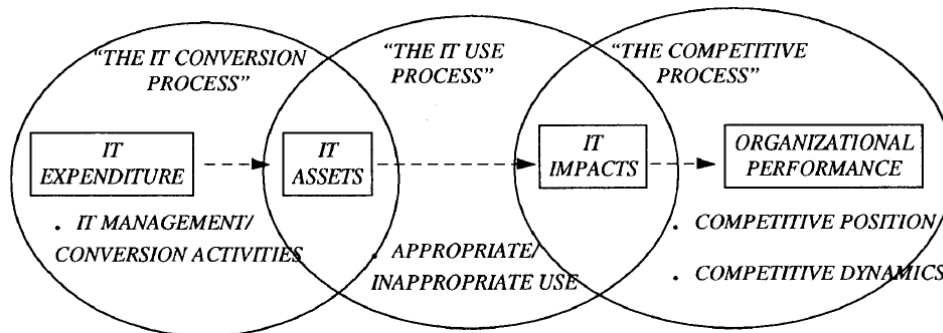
"THE IT CONVERSION PROCESS"

"THE IT USE PROCESS"

"THE COMPETITIVE PROCESS"

IT EXPENDITURE

IT ASSETS

IT IMPACTS

ORGANIZATIONAL PERFORMANCE

. IT MANAGEMENT/ CONVERSION ACTIVITIES

. APPROPRIATE/ INAPPROPRIATE USE

. COMPETITIVE POSITION/

. COMPETITIVE DYNAMICS